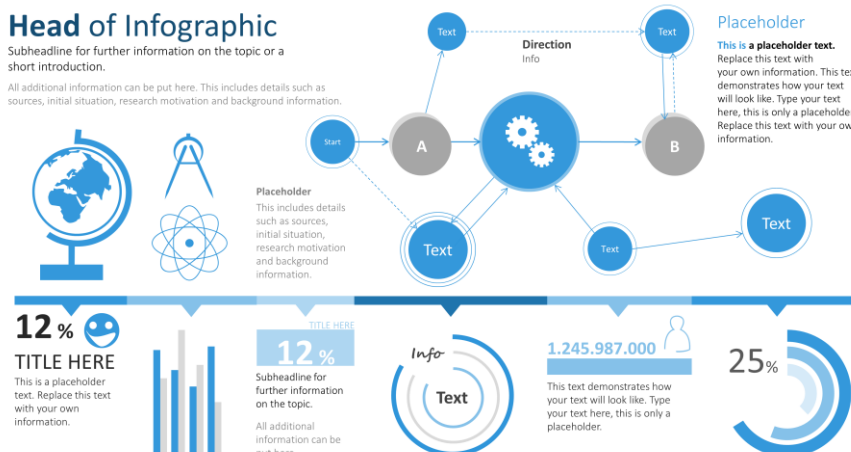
Head of Infographic

Subheadline for further information on the topic or a short introduction.

All additional information can be put here. This includes details such as sources, initial situation, research motivation and background information.

Text

Direction
Info

Text

Placeholder

This is a placeholder text. Replace this text with your own information. This text demonstrates how your text will look like. Type your text here, this is only a placeholder. Replace this text with your own information.

Start

A

B

Placeholder

This includes details such as sources, initial situation, research motivation and background information.

Text

Text

Text

12 %

TITLE HERE

This is a placeholder text. Replace this text with your own information.

TITLE HERE

12 %

Subheadline for further information on the topic.

All additional information can be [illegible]

Info

Text

1.245.987.000

This text demonstrates how your text will look like. Type your text here, this is only a placeholder.

25%